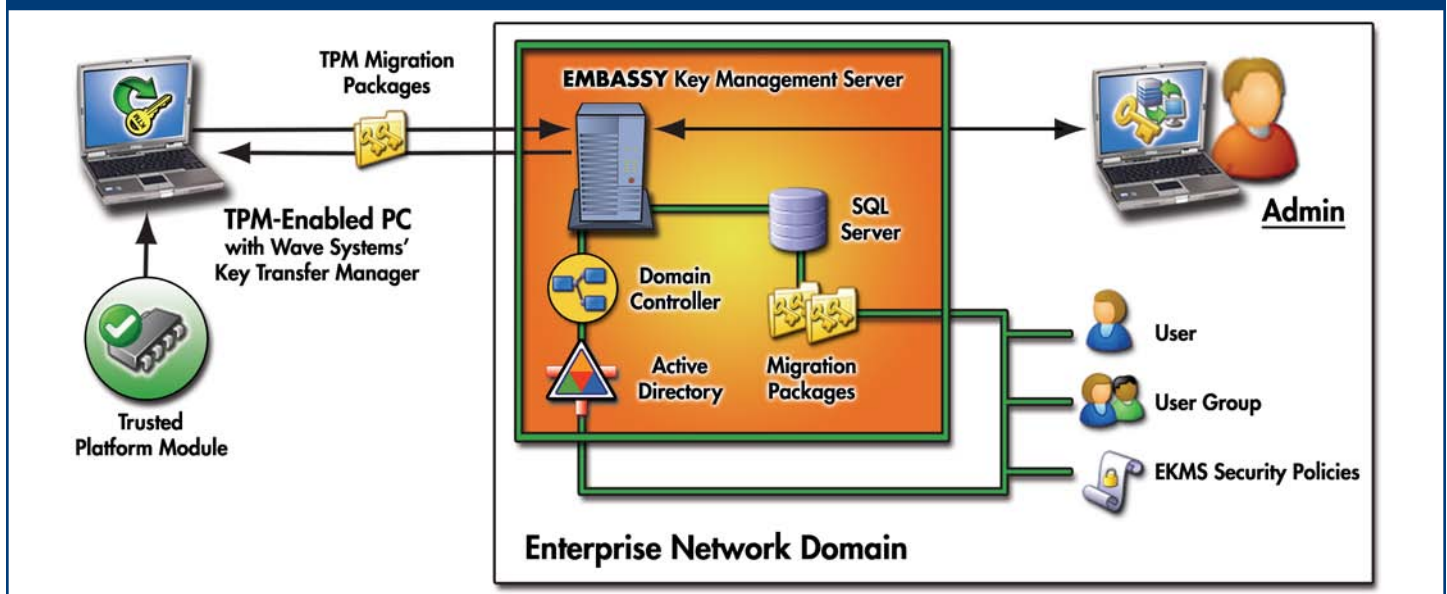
TPM Migration Packages

EMBASSY Key Management Server

Admin

TPM-Enabled PC with Wave Systems' Key Transfer Manager

SQL Server

Domain Controller

Active Directory

Migration Packages

User

User Group

EKMS Security Policies

Trusted Platform Module

Enterprise Network Domain